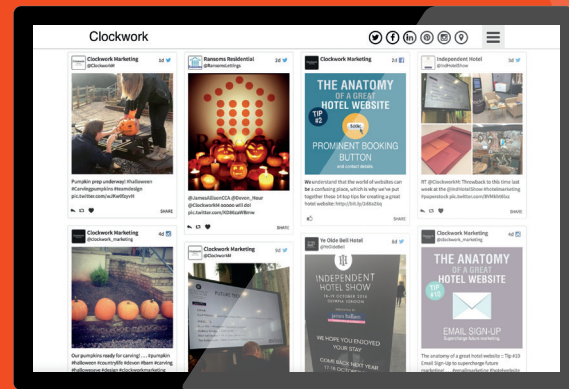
Clockwork

Clockwork Marketing
@ClockworkM
3d

Pumpkin prep underway! #halloween #Carvingpumpkins #teamdesign pic.twitter.com/xuRw8fqvVI

SHARE

Ransoms Residential
@RansomsLettings
2d

@JamesAllisonCCA @Steven_Hoar @Clockworkl sooooo will do!
pic.twitter.com/KD8ka4W8mw

SHARE

Clockwork Marketing
@ClockworkM
2d

THE ANATOMY OF A GREAT HOTEL WEBSITE

TIP #2

book

PROMINENT BOOKING BUTTON
and contact details

We understand that the world of websites can be a confusing place, which is why we've put together these 14 top tips for creating a great hotel website: http://bit.ly/1d6o2Gq

SHARE

Independent Hotel
@IndHotelShow
3d

RT @ClockworkM: Throwback to this time last week at the @IndHotelShow #hotelmarketing #pasteststock pic.twitter.com/BVMbNl8sz

SHARE

Clockwork Marketing
@clockwork_marketing
4d

Our pumpkins ready for carving! ... #pumpkin #halloween #countrylife #devon #barn #carving #halloween #design #clockworkmarketing

Clockwork Marketing
@ClockworkM

Ye Olde Bell Hotel
@YeOldeBell
5d

INDEPENDENT HOTEL SHOW

WE HOPE YOU ENJOYED YOUR STAY
COME BACK NEXT YEAR

Clockwork Marketing
@clockwork_marketing
4d

THE ANATOMY OF A GREAT HOTEL WEBSITE

TIP #10

EMAIL SIGN-UP
Supercharge future marketing

The anatomy of a great hotel website ~ Tip #10 Email Sign Up to supercharge future marketing! ...